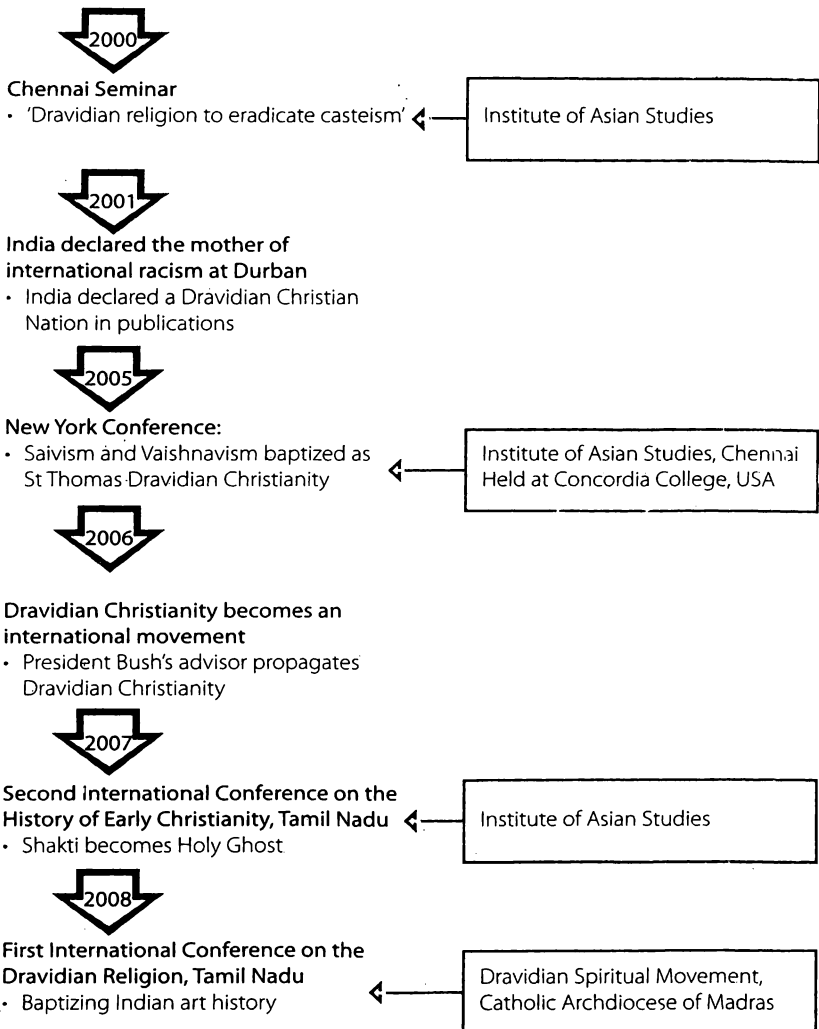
2000

Chennai Seminar
• 'Dravidian religion to eradicate casteism'

Institute of Asian Studies

2001

India declared the mother of international racism at Durban
• India declared a Dravidian Christian Nation in publications

2005

New York Conference:
• Saivism and Vaishnavism baptized as St Thomas Dravidian Christianity

Institute of Asian Studies, Chennai
Held at Concordia College, USA

2006

Dravidian Christianity becomes an international movement
• President Bush's advisor propagates Dravidian Christianity

2007

Second International Conference on the History of Early Christianity, Tamil Nadu
• Shakti becomes Holy Ghost

Institute of Asian Studies

2008

First International Conference on the Dravidian Religion, Tamil Nadu
• Baptizing Indian art history

Dravidian Spiritual Movement, Catholic Archdiocese of Madras